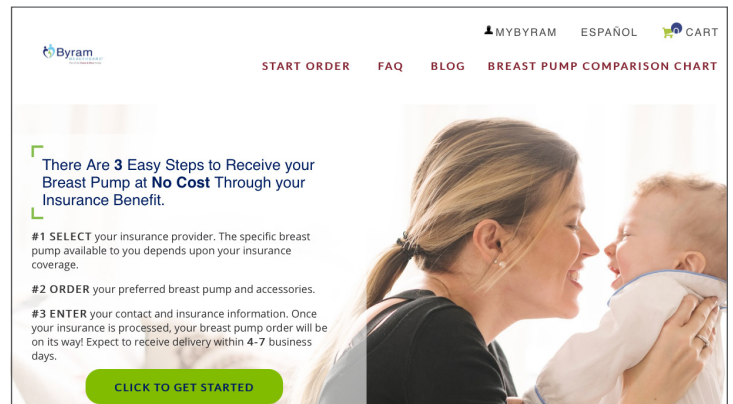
Byram

MYBYRAM ESPAÑOL 0 CART

START ORDER FAQ BLOG BREAST PUMP COMPARISON CHART

There Are 3 Easy Steps to Receive your Breast Pump at No Cost Through your Insurance Benefit.

#1 SELECT your insurance provider. The specific breast pump available to you depends upon your insurance coverage.

#2 ORDER your preferred breast pump and accessories.

#3 ENTER your contact and insurance information. Once your insurance is processed, your breast pump order will be on its way! Expect to receive delivery within 4-7 business days.

CLICK TO GET STARTED